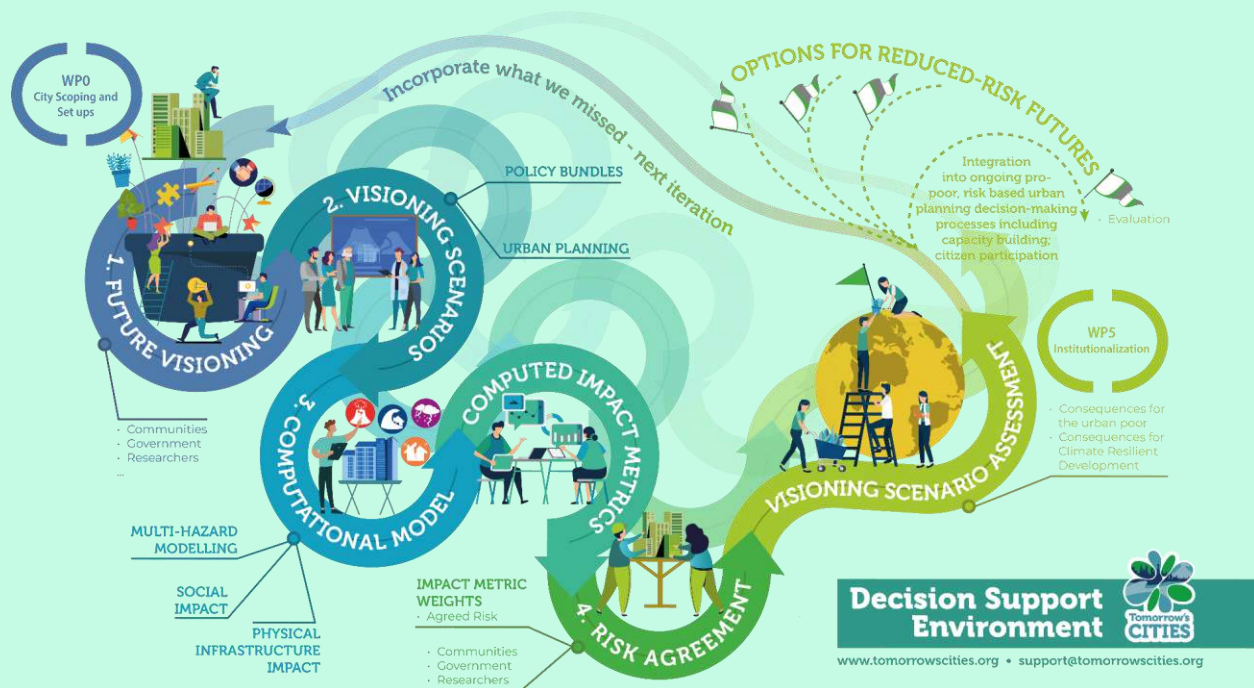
WP0
City Scoping and Set ups

Incorporate what we missed - next iteration

OPTIONS FOR REDUCED-RISK FUTURES

Integration into ongoing pro-poor, risk based urban planning decision-making processes including capacity building; citizen participation

· Evaluation

POLICY BUNDLES

URBAN PLANNING

2. VISIONING SCENARIOS

1. FUTURE VISIONING

· Communities
· Government
· Researchers
...

3. COMPUTATIONAL MODEL

COMPUTED IMPACT METRICS

MULTI-HAZARD MODELLING

SOCIAL IMPACT

PHYSICAL INFRASTRUCTURE IMPACT

IMPACT METRIC WEIGHTS
· Agreed Risk

· Communities
· Government
· Researchers

4. RISK AGREEMENT

VISIONING SCENARIO ASSESSMENT

WP5
Institutionalization

· Consequences for the urban poor
· Consequences for Climate Resilient Development

Decision Support Environment

Tomorrow's CITIES

www.tomorrowscities.org • support@tomorrowscities.org